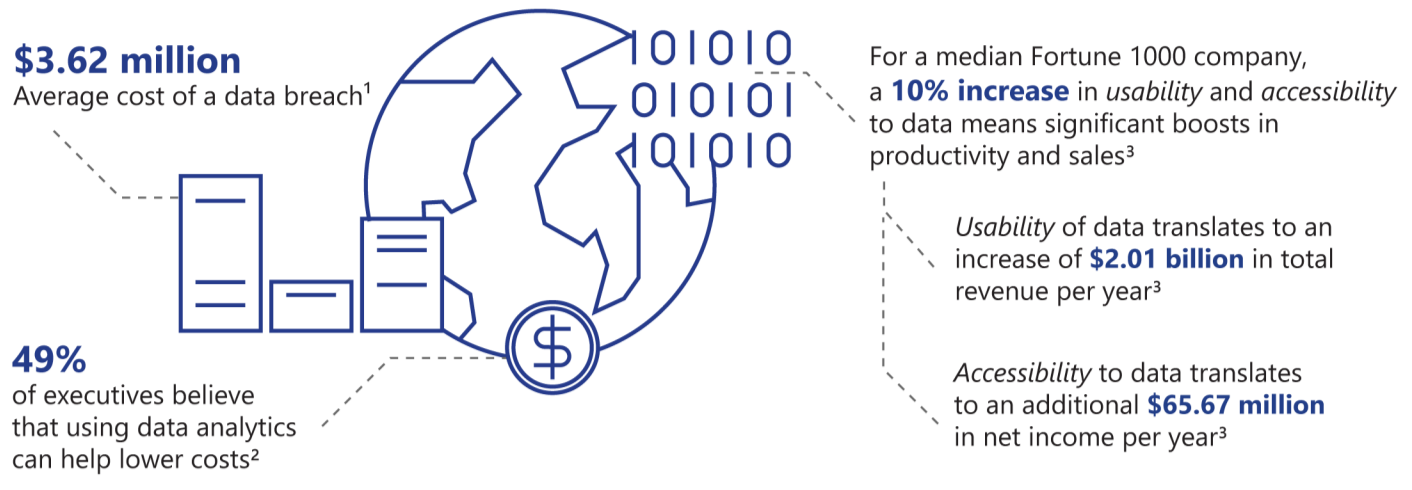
$3.62 million
Average cost of a data breach$^1$

101010
010101
101010

For a median Fortune 1000 company, a **10% increase** in *usability* and *accessibility* to data means significant boosts in productivity and sales$^3$

*Usability* of data translates to an increase of **$2.01 billion** in total revenue per year$^3$

49%
of executives believe that using data analytics can help lower costs$^2$

*Accessibility* to data translates to an additional **$65.67 million** in net income per year$^3$